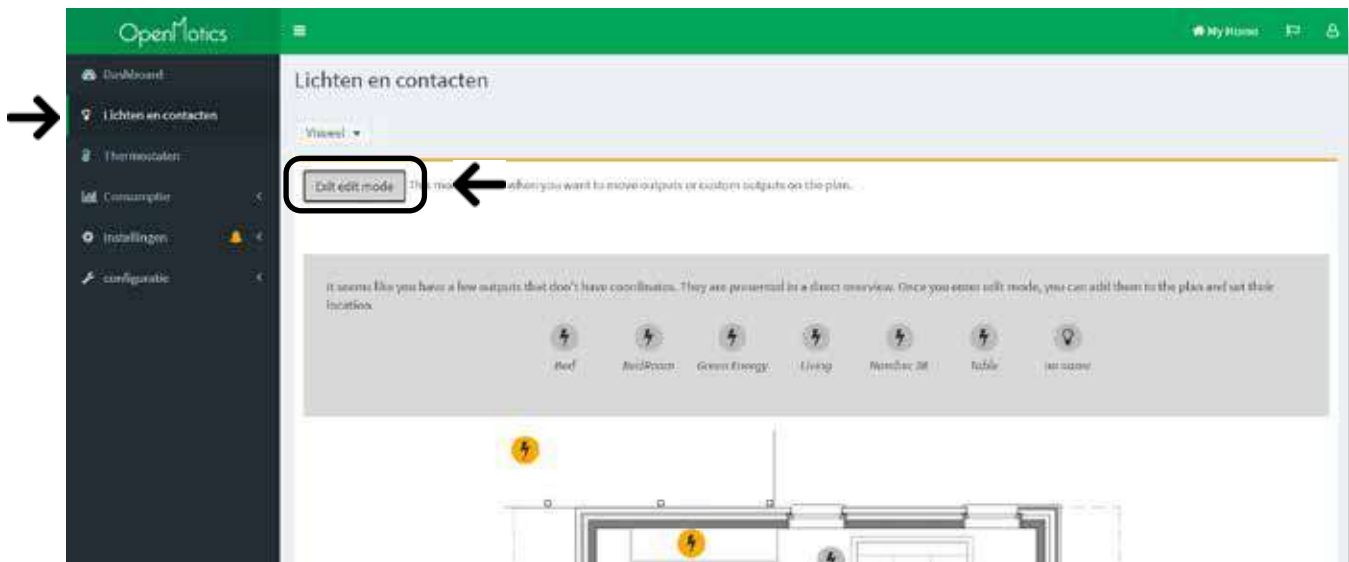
OpenMotics

My Home

Dashboard

Lichten en contacten

Thermostaten

Consumptie

Instellingen

configuratie

Lichten en contacten

Vloeel ▾

Exit edit mode The mo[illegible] when you want to move outputs or custom outputs on the plan.

It seems like you have a few outputs that don't have coordinates. They are presented in a direct overview. Once you enter edit mode, you can add them to the plan and set their location.

Bed

BedRoom

Green Energy

Living

Number 38

Table

no name